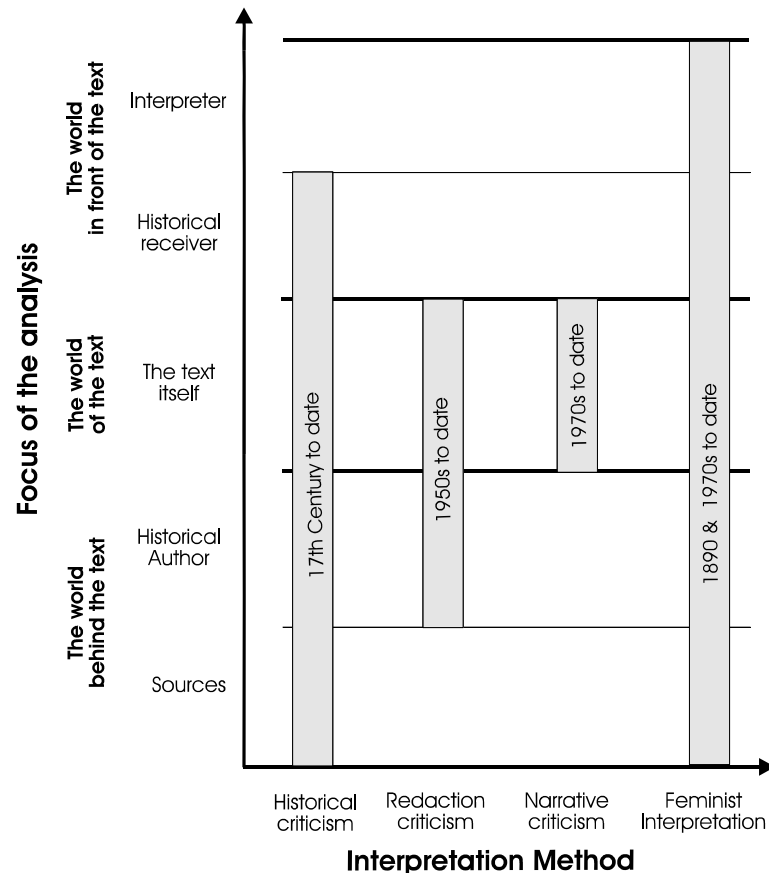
Focus of the analysis

The world in front of the text

Interpreter

Historical receiver

The world of the text

The text itself

The world behind the text

Historical Author

Sources

17th Century to date

1950s to date

1970s to date

1890 & 1970s to date

Historical criticism

Redaction criticism

Narrative criticism

Feminist Interpretation

Interpretation Method